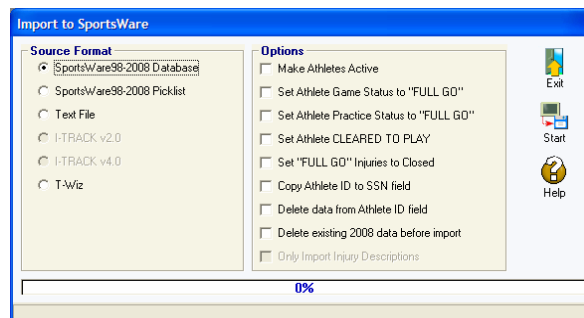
Import to SportsWare

Source Format
SportsWare98-2008 Database
SportsWare98-2008 Picklist
Text File
I-TRACK v2.0
I-TRACK v4.0
T-Wiz

Options
Make Athletes Active
Set Athlete Game Status to "FULL GO"
Set Athlete Practice Status to "FULL GO"
Set Athlete CLEARED TO PLAY
Set "FULL GO" Injuries to Closed
Copy Athlete ID to SSN field
Delete data from Athlete ID field
Delete existing 2008 data before import
Only Import Injury Descriptions

Exit
Start
Help

0%